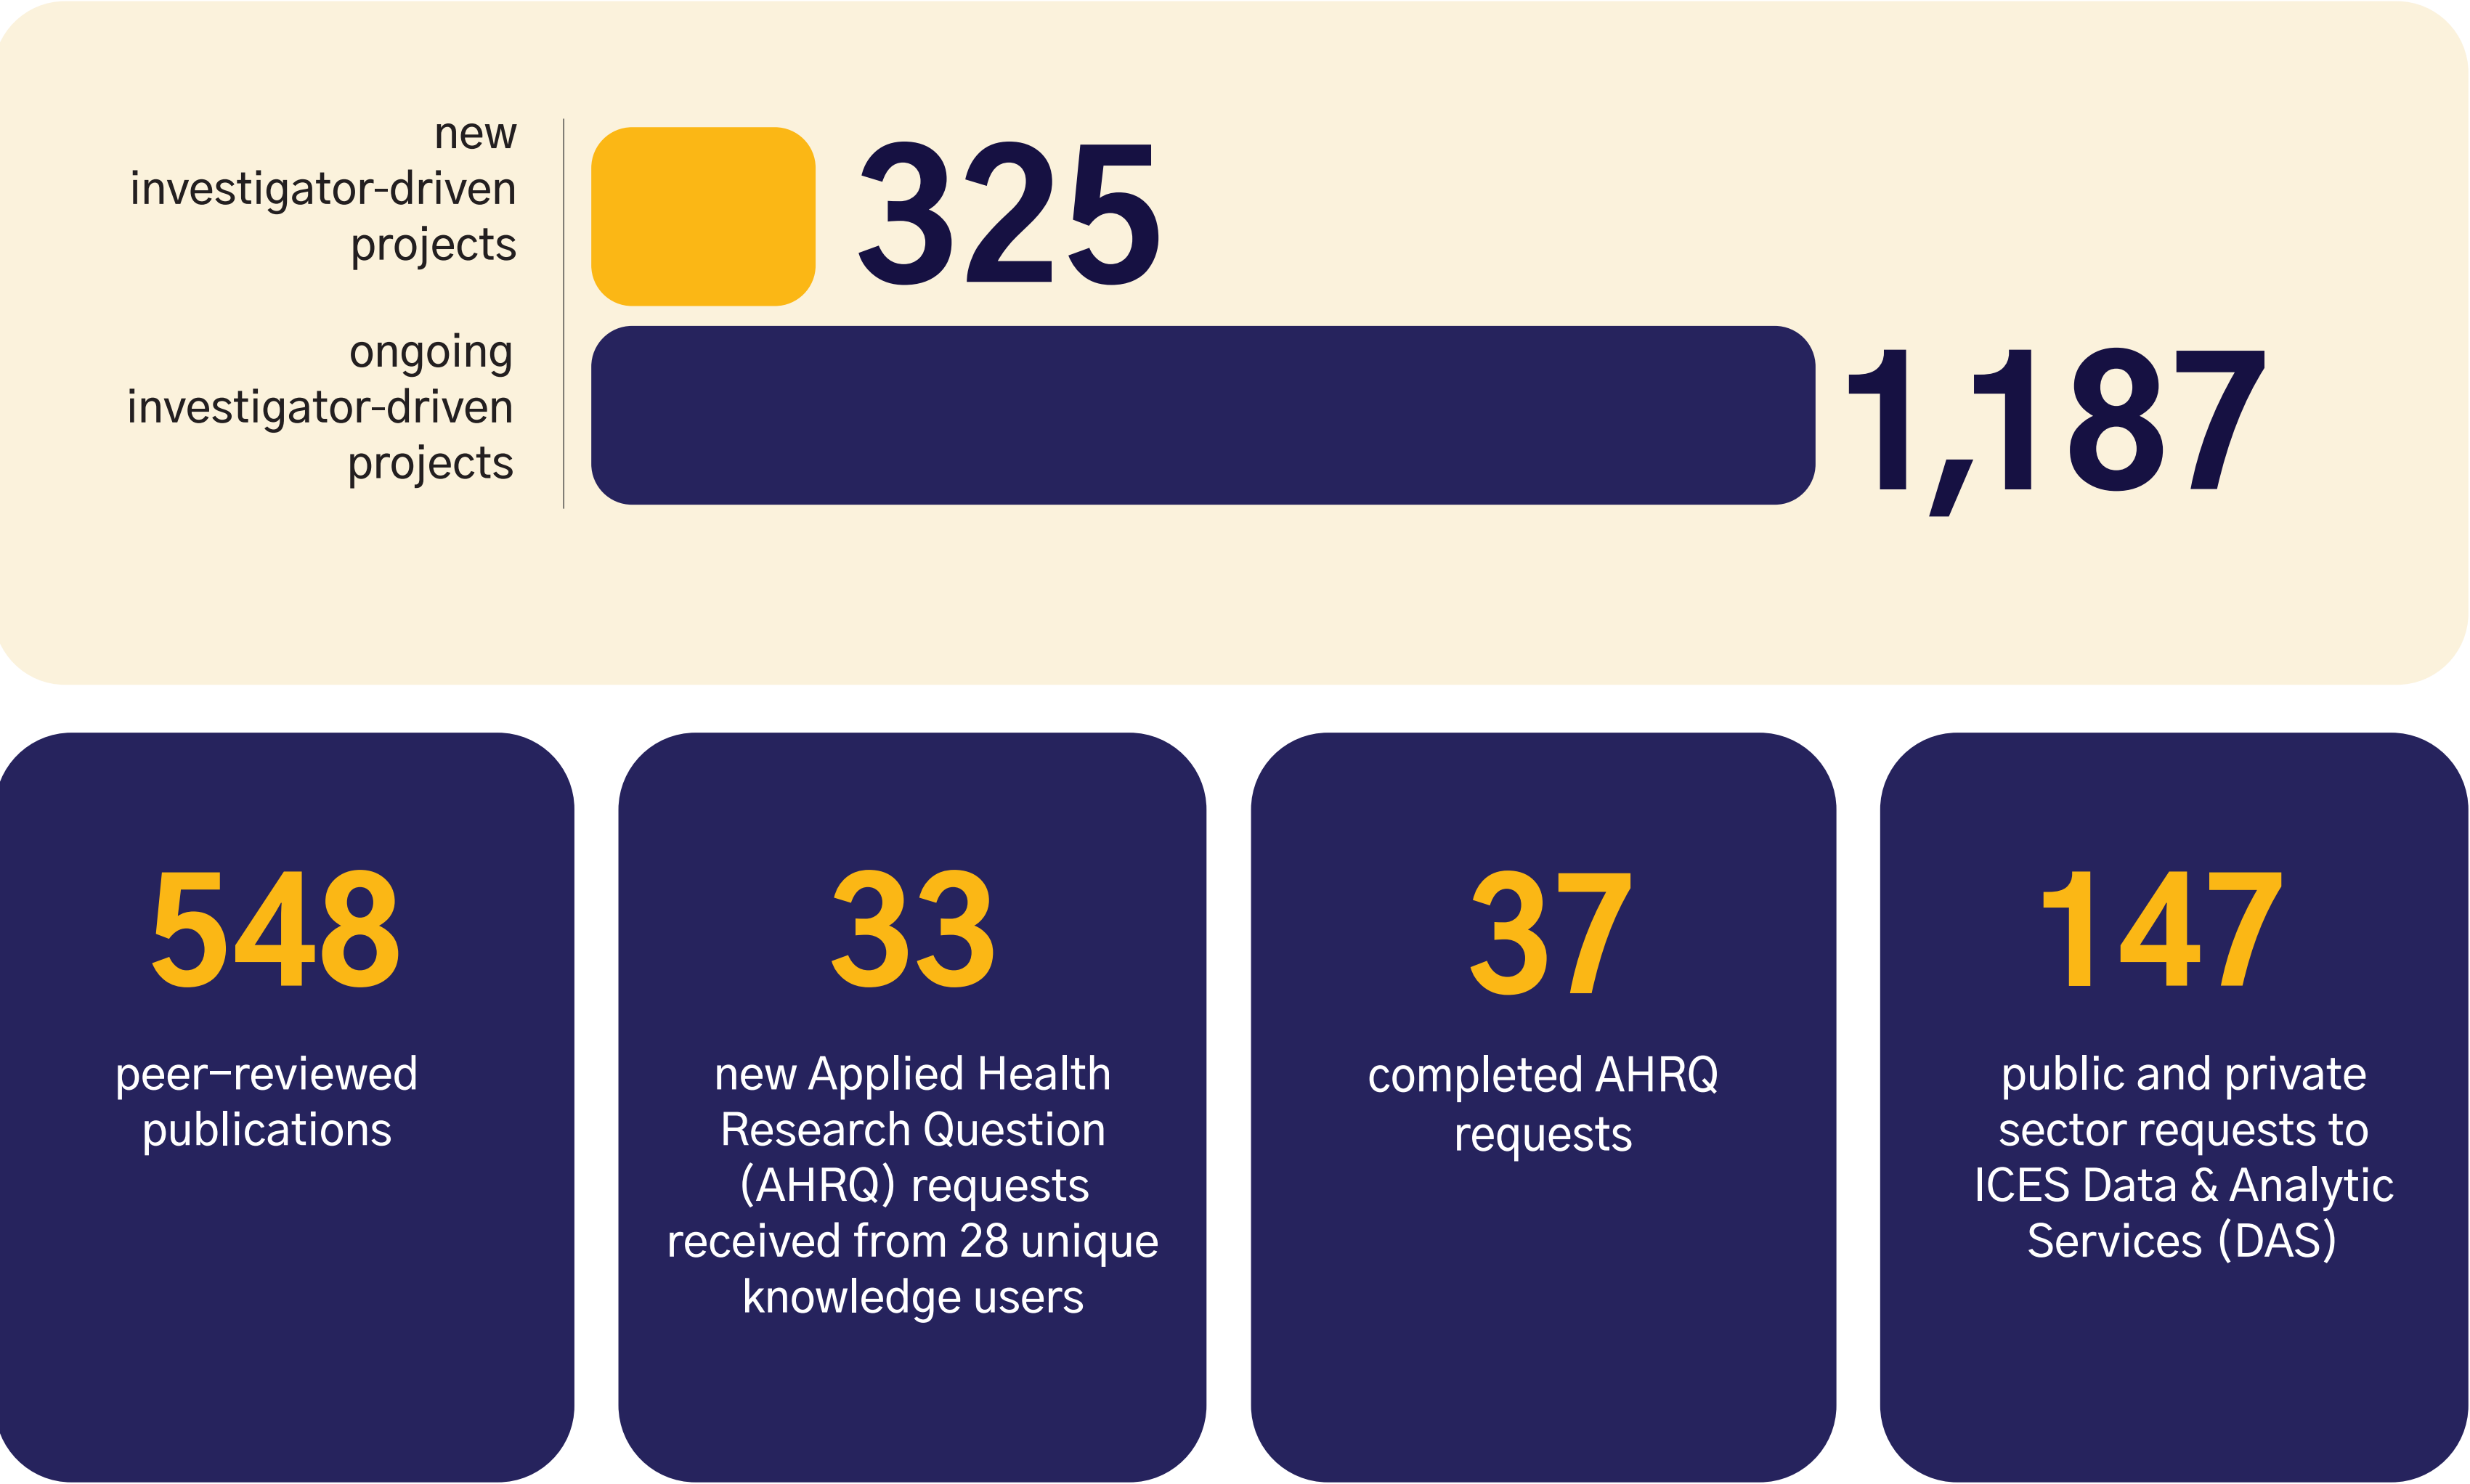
new investigator-driven projects

325

ongoing investigator-driven projects

1,187

548

peer–reviewed publications

33

new Applied Health Research Question (AHRQ) requests received from 28 unique knowledge users

37

completed AHRQ requests

147

public and private sector requests to ICES Data & Analytic Services (DAS)